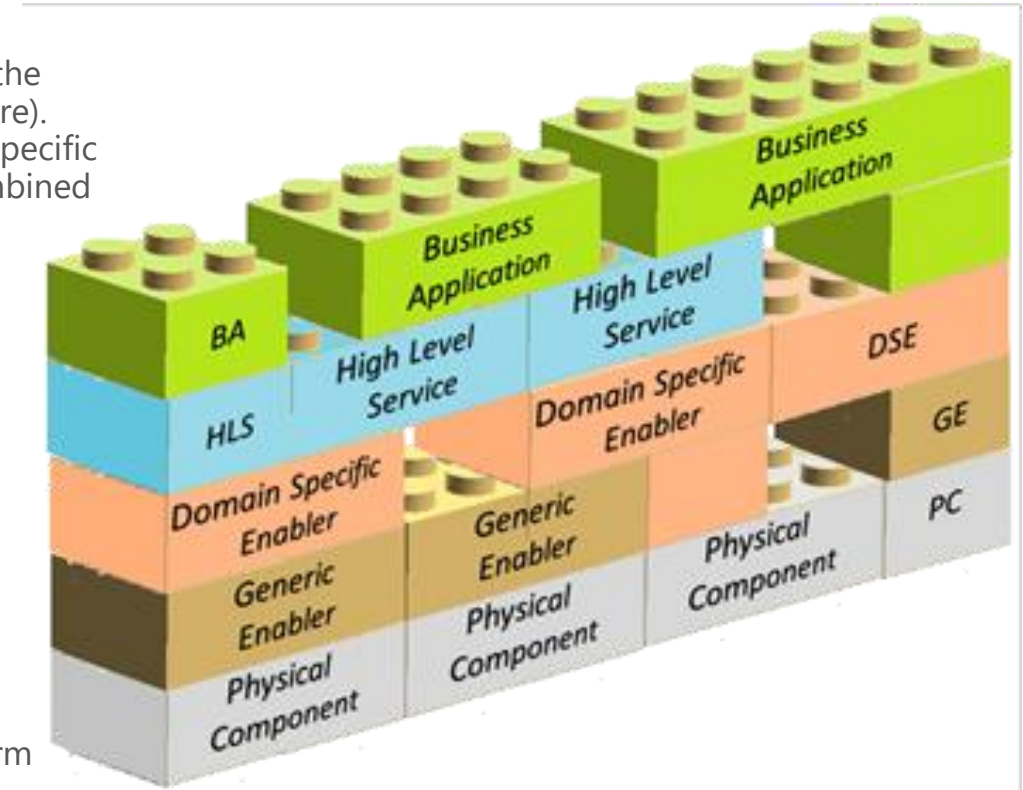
the
re).
pecific
nbined

rm

Business Application
Business Application
BA
High Level Service
High Level Service
DSE
HLS
Domain Specific Enabler
GE
Domain Specific Enabler
Generic Enabler
PC
Physical Component
Generic Enabler
Physical Component
Physical Component